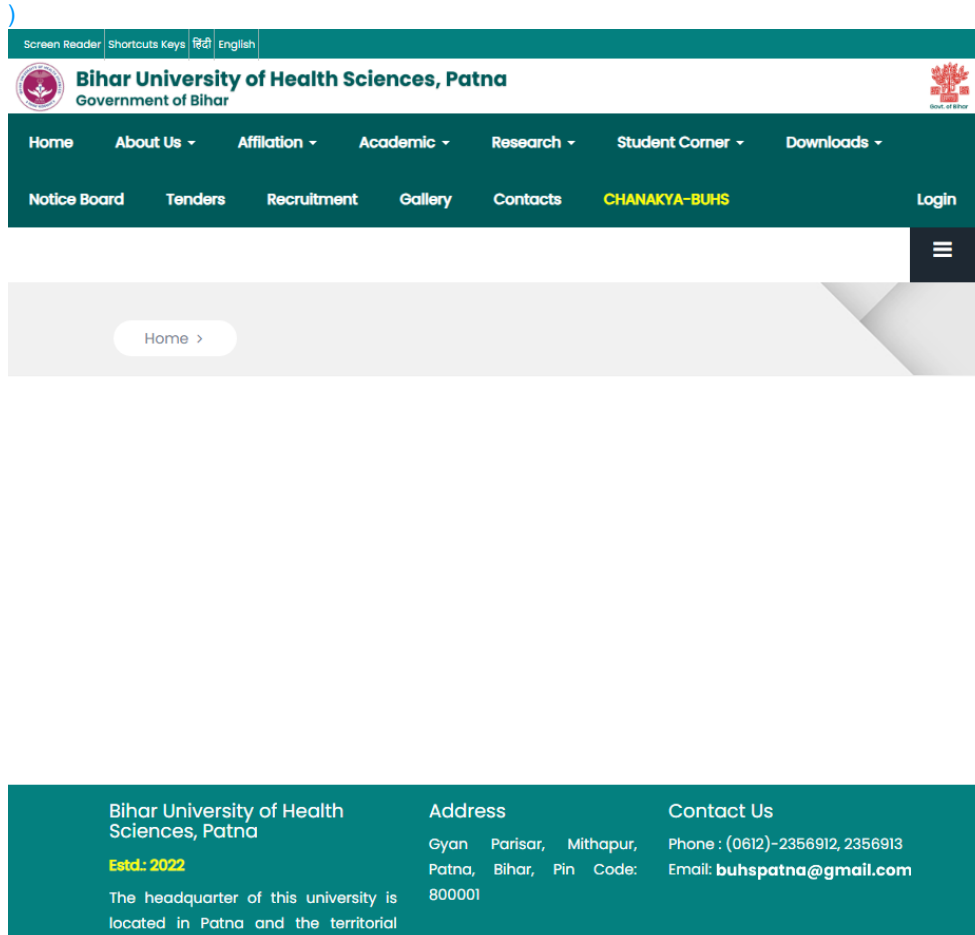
)

Screen Reader Shortcuts Keys हिंदी English

Bihar University of Health Sciences, Patna
Government of Bihar

Govt. of Bihar

Home About Us Affilation Academic Research Student Corner Downloads
Notice Board Tenders Recruitment Gallery Contacts CHANAKYA-BUHS Login

Home >

Bihar University of Health Sciences, Patna
Estd.: 2022
The headquarter of this university is located in Patna and the territorial

Address
Gyan Parisar, Mithapur, Patna, Bihar, Pin Code: 800001

Contact Us
Phone : (0612)-2356912, 2356913
Email: buhspatna@gmail.com